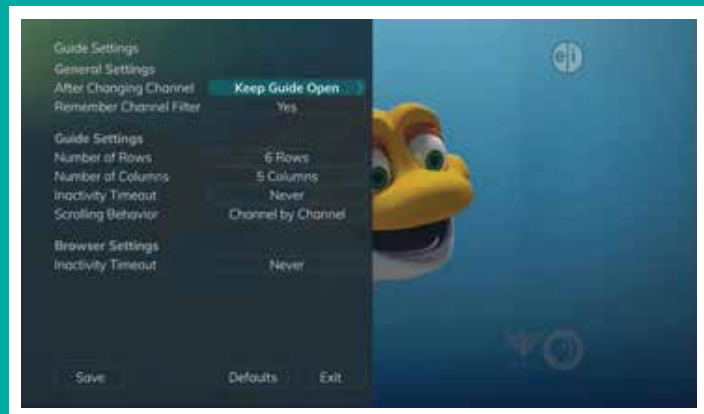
Guide Settings
General Settings

| | |
|---|---|
| After Changing Channel | Keep Guide Open |
| Remember Channel Filter | Yes |

Guide Settings

| | |
|---|---|
| Number of Rows | 6 Rows |
| Number of Columns | 5 Columns |
| Inactivity Timeout | Never |
| Scrolling Behavior | Channel by Channel |

Browser Settings

| | |
|---|---|
| Inactivity Timeout | Never |

Save Defaults Exit